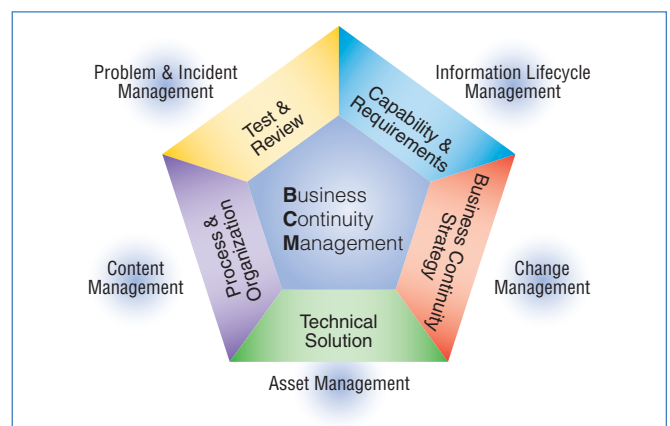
Problem & Incident Management

Information Lifecycle Management

Test & Review

Capability & Requirements

Business Continuity Management

Process & Organization

Business Continuity Strategy

Content Management

Change Management

Technical Solution

Asset Management